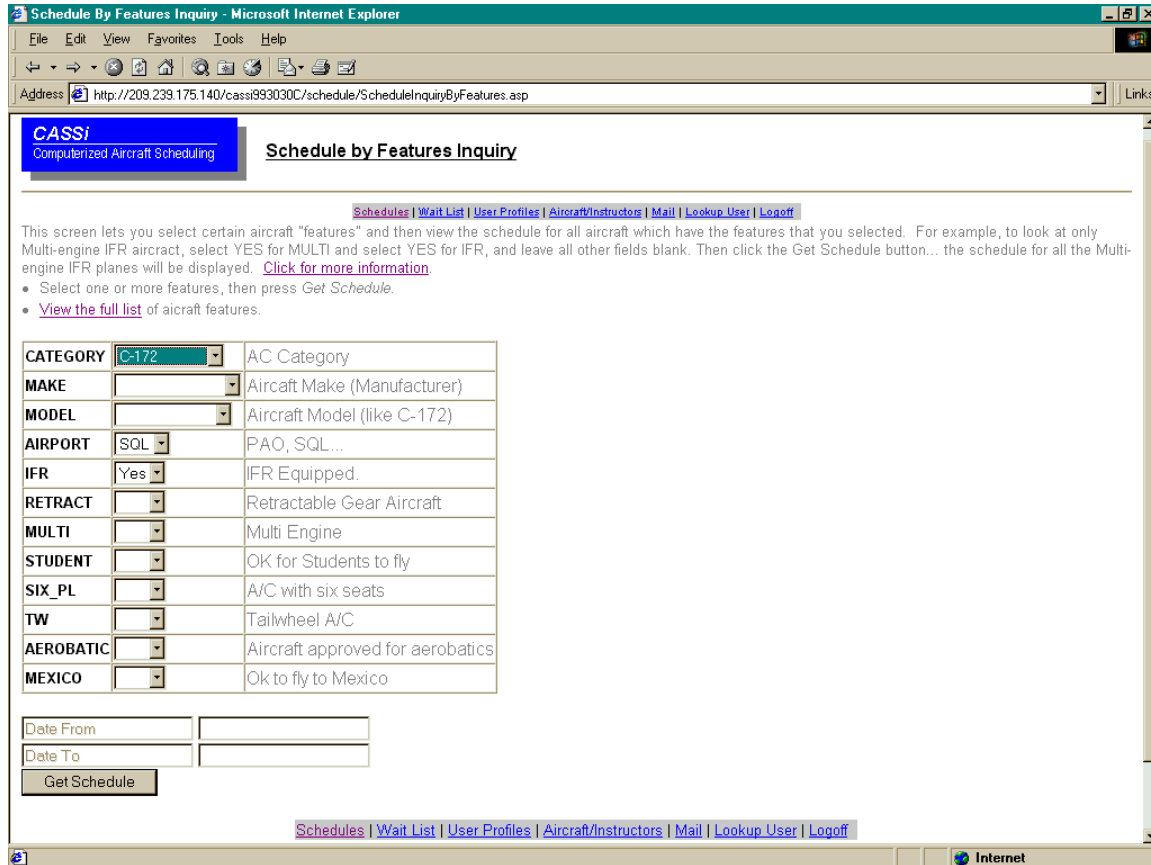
Schedule By Features Inquiry - Microsoft Internet Explorer

File Edit View Favorites Tools Help

Address http://209.239.175.140/cassi993030C/schedule/ScheduleInquiryByFeatures.asp

Links

CASSi
Computerized Aircraft Scheduling

Schedule by Features Inquiry

Schedules | Wait List | User Profiles | Aircraft/Instructors | Mail | Lookup User | Logoff

This screen lets you select certain aircraft "features" and then view the schedule for all aircraft which have the features that you selected. For example, to look at only Multi-engine IFR aircract, select YES for MULTI and select YES for IFR, and leave all other fields blank. Then click the Get Schedule button... the schedule for all the Multi-engine IFR planes will be displayed. Click for more information.

• Select one or more features, then press Get Schedule.

• View the full list of aicraft features.

| CATEGORY | C-172 | AC Category |
|---|---|---|
| MAKE | | Aircaft Make (Manufacturer) |
| MODEL | | Aircraft Model (like C-172) |
| AIRPORT | SQL | PAO, SQL... |
| IFR | Yes | IFR Equipped. |
| RETRACT | | Retractable Gear Aircraft |
| MULTI | | Multi Engine |
| STUDENT | | OK for Students to fly |
| SIX_PL | | A/C with six seats |
| TW | | Tailwheel A/C |
| AEROBATIC | | Aircraft approved for aerobatics |
| MEXICO | | Ok to fly to Mexico |

Date From

Date To

Get Schedule

Schedules | Wait List | User Profiles | Aircraft/Instructors | Mail | Lookup User | Logoff

Internet